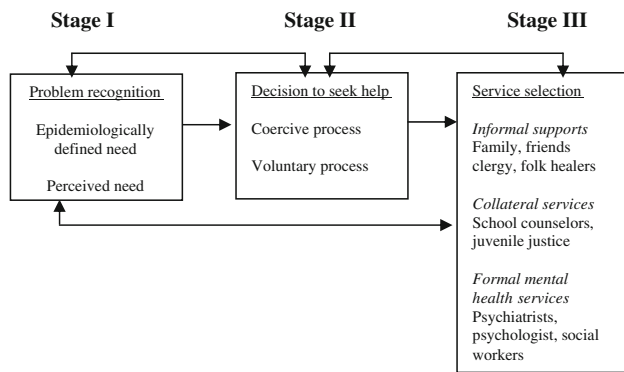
Stage I

Problem recognition

Epidemiologically defined need

Perceived need

Stage II

Decision to seek help

Coercive process

Voluntary process

Stage III

Service selection

*Informal supports*
Family, friends clergy, folk healers

*Collateral services*
School counselors, juvenile justice

*Formal mental health services*
Psychiatrists, psychologist, social workers